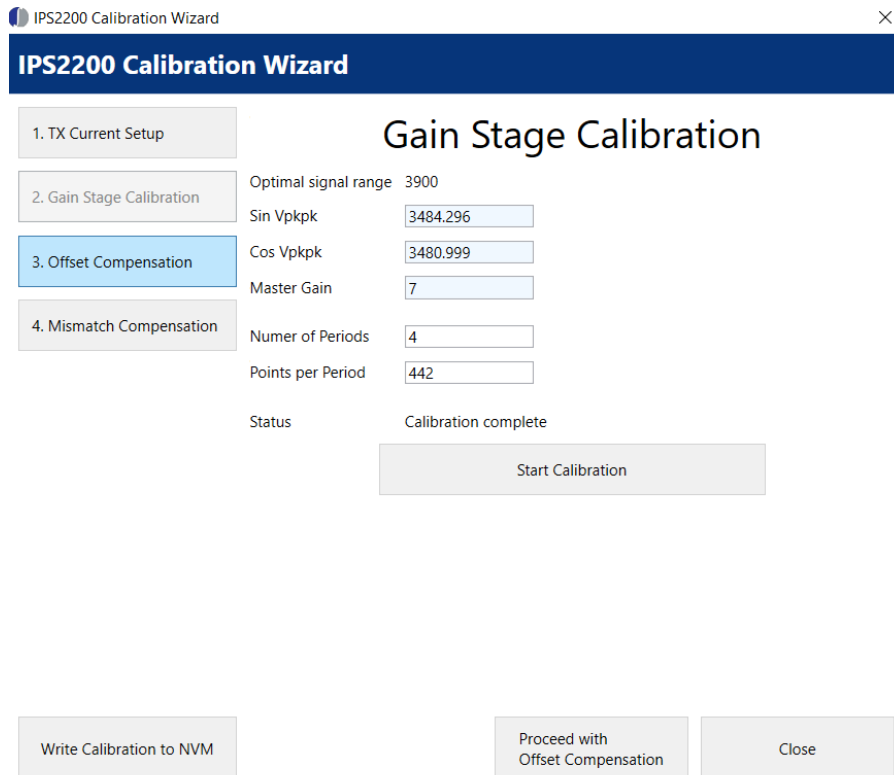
IPS2200 Calibration Wizard

IPS2200 Calibration Wizard

1. TX Current Setup

2. Gain Stage Calibration

3. Offset Compensation

4. Mismatch Compensation

Gain Stage Calibration

Optimal signal range 3900

Sin Vpkpk 3484.296

Cos Vpkpk 3480.999

Master Gain 7

Numer of Periods 4

Points per Period 442

Status Calibration complete

Start Calibration

Write Calibration to NVM

Proceed with Offset Compensation

Close